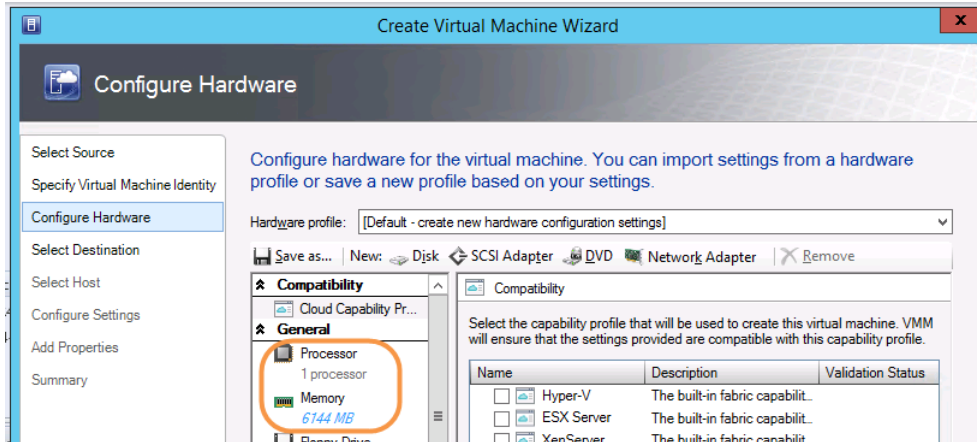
Create Virtual Machine Wizard

Configure Hardware

Select Source
Specify Virtual Machine Identity
Configure Hardware
Select Destination
Select Host
Configure Settings
Add Properties
Summary

Configure hardware for the virtual machine. You can import settings from a hardware profile or save a new profile based on your settings.

Hardware profile: [Default - create new hardware configuration settings]

Save as... | New: Disk SCSI Adapter DVD Network Adapter | Remove

Compatibility
Cloud Capability Pr...
General
Processor
1 processor
Memory
6144 MB
Floppy Drive

Compatibility

Select the capability profile that will be used to create this virtual machine. VMM will ensure that the settings provided are compatible with this capability profile.

| Name | Description | Validation Status |
|---|---|---|
| Hyper-V | The built-in fabric capabilit... | |
| ESX Server | The built-in fabric capabilit... | |
| XenServer | The built-in fabric capabilit... | |